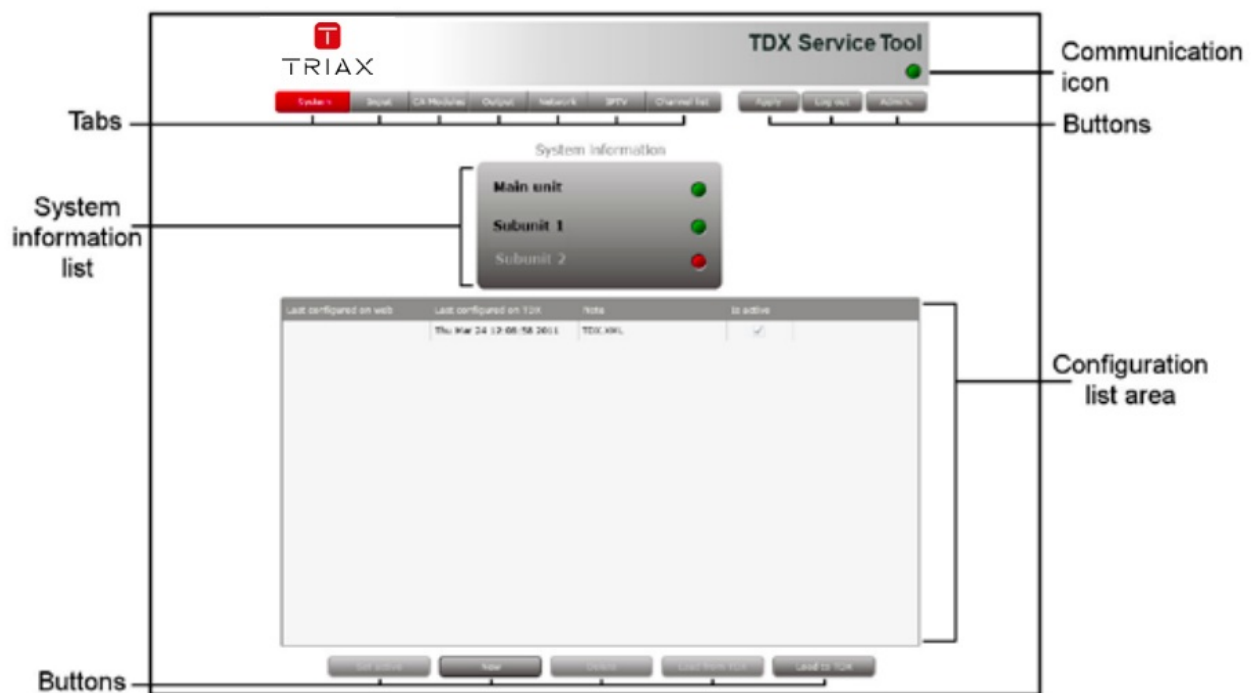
TRIAX

TDX Service Tool

Communication icon

System | Input | CA Modules | Output | Network | IPTV | Channel list

Apply | Log out | Admin

Tabs

Buttons

System information

Main unit

Subunit 1

Subunit 2

System information list

| Last configured on web | Last configured on TDX | Note | Is active |
|---|---|---|---|
| | Thu Mar 24 12:08:58 2011 | TDX.XML | ✓ |

Configuration list area

Set active | New | Delete | Load from TDX | Load to TDX

Buttons